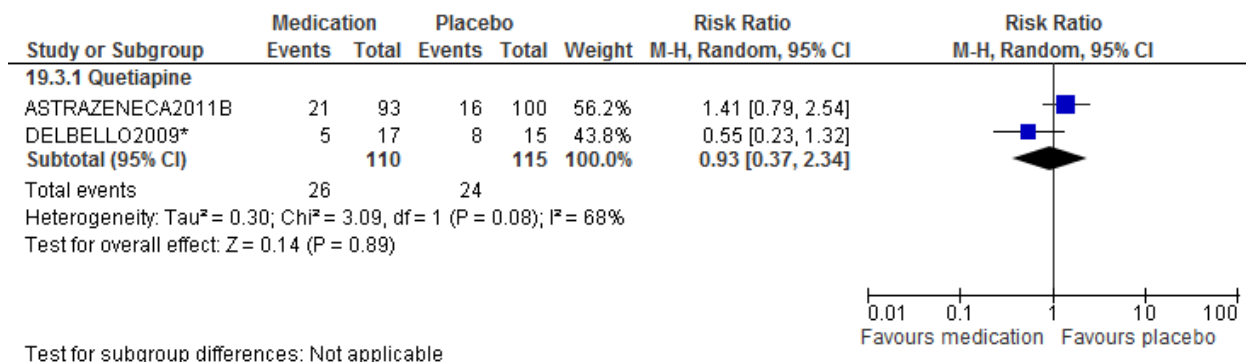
| Study or Subgroup | Medication Events | Medication Total | Placebo Events | Placebo Total | Weight | Risk Ratio M-H, Random, 95% CI |
|---|---|---|---|---|---|---|
| **19.3.1 Quetiapine** | | | | | | |
| ASTRAZENECA2011B | 21 | 93 | 16 | 100 | 56.2% | 1.41 [0.79, 2.54] |
| DELBELLO2009* | 5 | 17 | 8 | 15 | 43.8% | 0.55 [0.23, 1.32] |
| **Subtotal (95% CI)** | | **110** | | **115** | **100.0%** | **0.93 [0.37, 2.34]** |
| Total events | 26 | | 24 | | | |

Heterogeneity: Tau² = 0.30; Chi² = 3.09, df = 1 (P = 0.08); I² = 68%
Test for overall effect: Z = 0.14 (P = 0.89)

Risk Ratio
M-H, Random, 95% CI

0.01 0.1 1 10 100
Favours medication Favours placebo

Test for subgroup differences: Not applicable